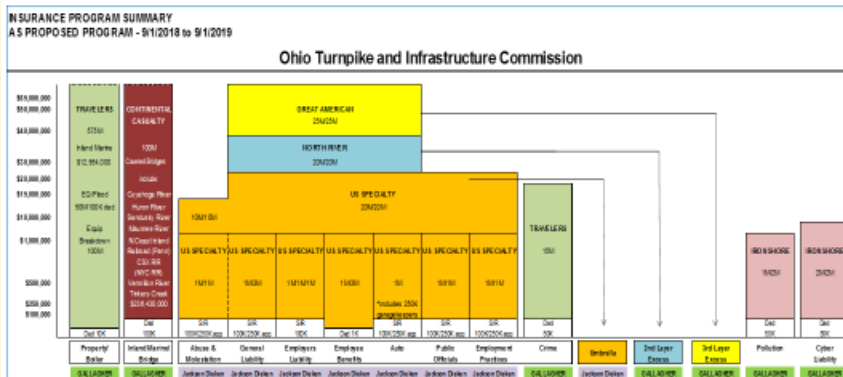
INSURANCE PROGRAM SUMMARY
AS PROPOSED PROGRAM - 9/1/2018 to 9/1/2019

Ohio Turnpike and Infrastructure Commission

$60,000,000
$50,000,000
$40,000,000
$30,000,000
$20,000,000
$15,000,000
$10,000,000
$1,000,000
$500,000
$250,000
$100,000

TRAVELERS
575M
Inland Marine
$12,554,000
EQ/Flood
10M/100K ded
Equip Breakdown
100M

CONTINENTAL CASUALTY
100M
Covered Bridges
include:
Cuyahoga River
Huron River
Sandusky River
Maumee River
N.Coast Inland Railroad (Ferro)
CSX RR
(NYC RR)
Vermilion River
Tinkers Creek
$231,436,000

GREAT AMERICAN
25M/25M

NORTH RIVER
20M/20M

US SPECIALTY
20M/20M

10M/10M

US SPECIALTY
1M/1M

US SPECIALTY
1M/3M

US SPECIALTY
1M/1M/1M

US SPECIALTY
1M/3M

US SPECIALTY
1M
*includes 250K garage keepers

US SPECIALTY
1M/1M

US SPECIALTY
1M/1M

TRAVELERS
15M

IRONSHORE
1M/2M

IRONSHORE
2M/2M

Ded 10K
Ded 10K
SIR 100K/250K agg
SIR 100K/250K agg
SIR 10K
Ded 1K
SIR 100K/250K agg
SIR 100K/250K agg
SIR 100K/250K agg
Ded 50K
Ded 50K
Ded 50K

Property/Boiler
Inland Marine/Bridge
Abuse & Molestation
General Liability
Employers Liability
Employee Benefits
Auto
Public Officials
Employment Practices
Crime
Umbrella
2nd Layer Excess
3rd Layer Excess
Pollution
Cyber Liability

GALLAGHER
GALLAGHER
Jackson Dinken
Jackson Dinken
Jackson Dinken
Jackson Dinken
Jackson Dinken
Jackson Dinken
Jackson Dinken
GALLAGHER
Jackson Dinken
GALLAGHER
GALLAGHER
GALLAGHER
GALLAGHER